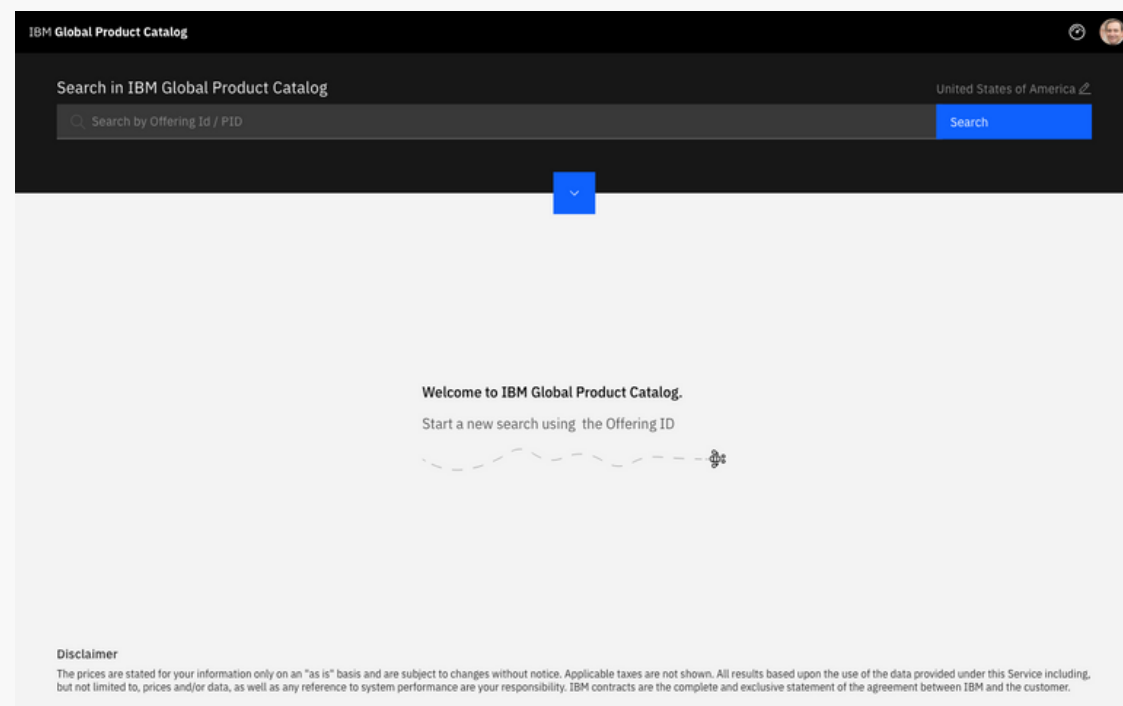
IBM Global Product Catalog

Search in IBM Global Product Catalog

United States of America

Search by Offering Id / PID

Search

Welcome to IBM Global Product Catalog.

Start a new search using the Offering ID

Disclaimer

The prices are stated for your information only on an "as is" basis and are subject to changes without notice. Applicable taxes are not shown. All results based upon the use of the data provided under this Service including, but not limited to, prices and/or data, as well as any reference to system performance are your responsibility. IBM contracts are the complete and exclusive statement of the agreement between IBM and the customer.